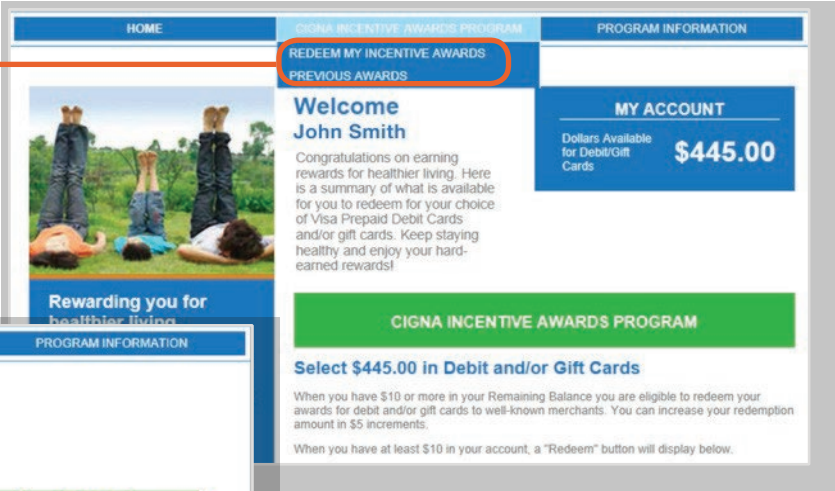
HOME

CIGNA INCENTIVE AWARDS PROGRAM

PROGRAM INFORMATION

REDEEM MY INCENTIVE AWARDS

PREVIOUS AWARDS

Welcome
John Smith

Congratulations on earning rewards for healthier living. Here is a summary of what is available for you to redeem for your choice of Visa Prepaid Debit Cards and/or gift cards. Keep staying healthy and enjoy your hard-earned rewards!

MY ACCOUNT

Dollars Available for Debit/Gift Cards

$445.00

Rewarding you for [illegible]

PROGRAM INFORMATION

CIGNA INCENTIVE AWARDS PROGRAM

Select $445.00 in Debit and/or Gift Cards

When you have $10 or more in your Remaining Balance you are eligible to redeem your awards for debit and/or gift cards to well-known merchants. You can increase your redemption amount in $5 increments.

When you have at least $10 in your account, a "Redeem" button will display below.